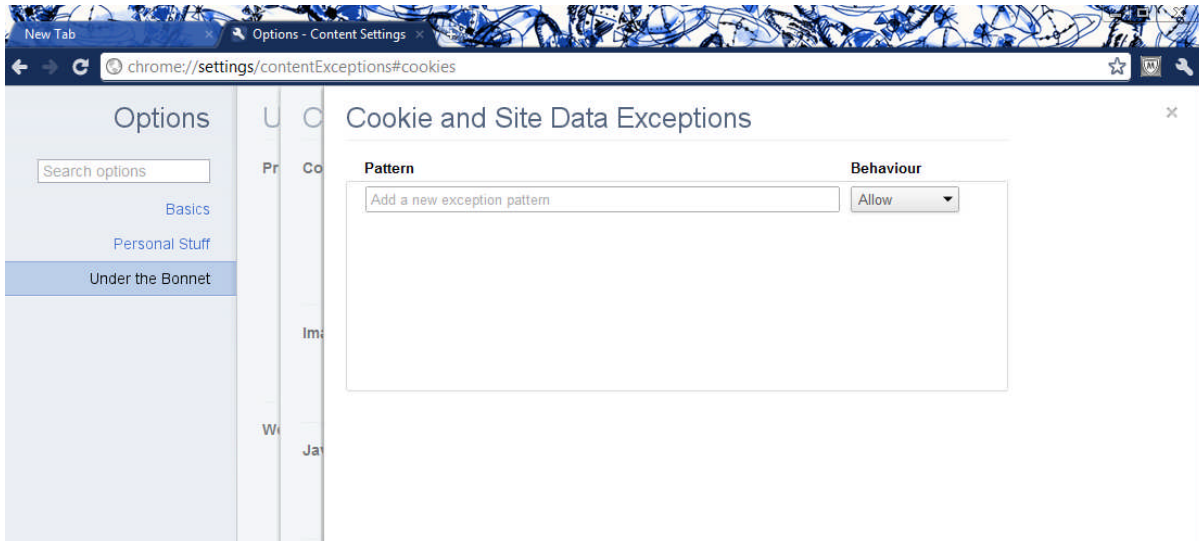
New Tab
Options - Content Settings
chrome://settings/contentExceptions#cookies

Options
Search options
Basics
Personal Stuff
Under the Bonnet

U
C
Pr
Co
Im
W
Ja

Cookie and Site Data Exceptions
×

| Pattern | Behaviour |
|---|---|
| Add a new exception pattern | Allow |